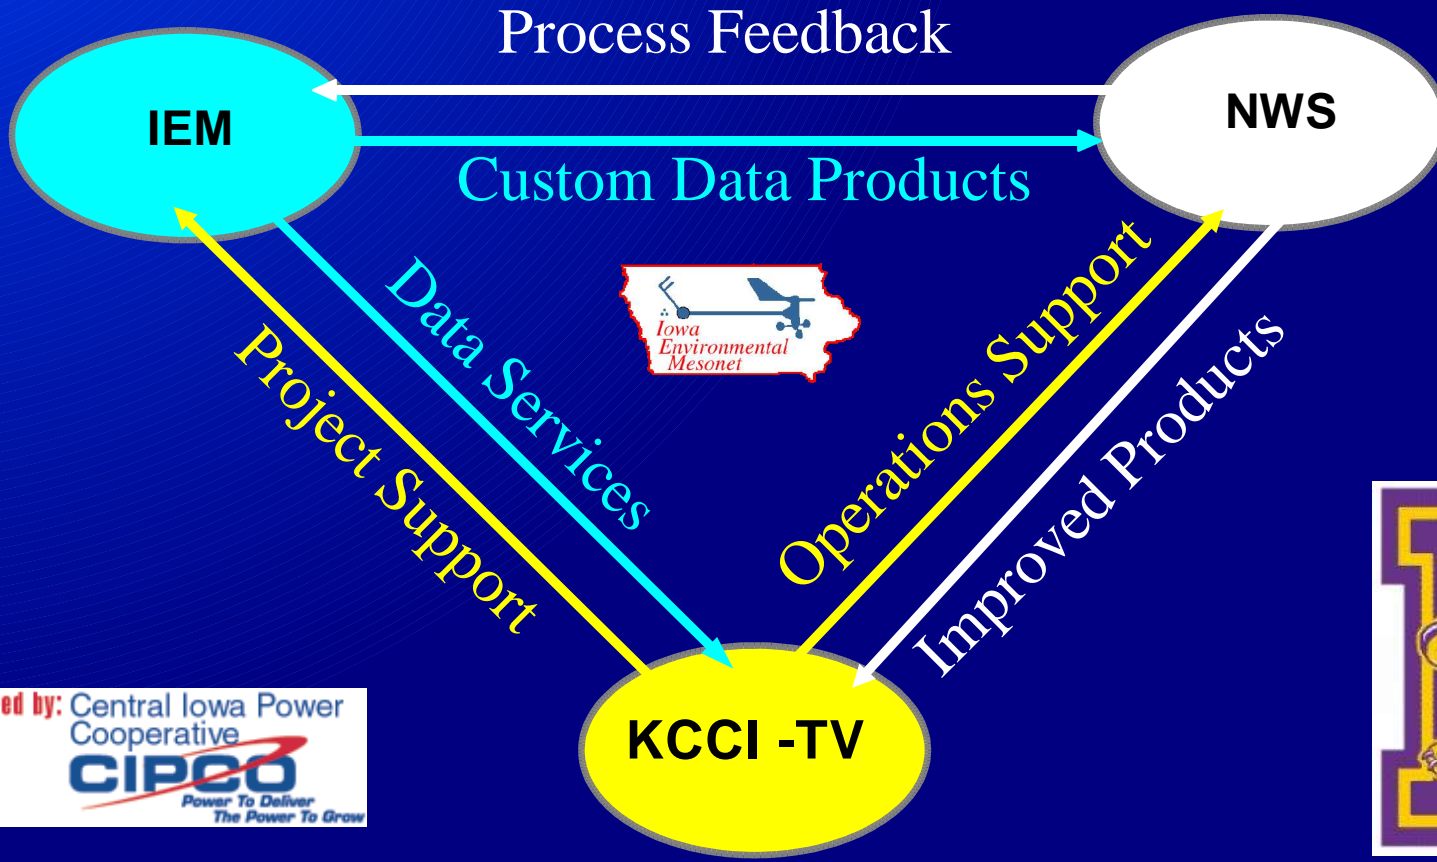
Process Feedback

IEM

NWS

Custom Data Products

Data Services

Project Support

Iowa Environmental Mesonet

Operations Support

Improved Products

ed by: Central Iowa Power Cooperative
CIPCO
Power To Deliver
The Power To Grow

KCCI -TV